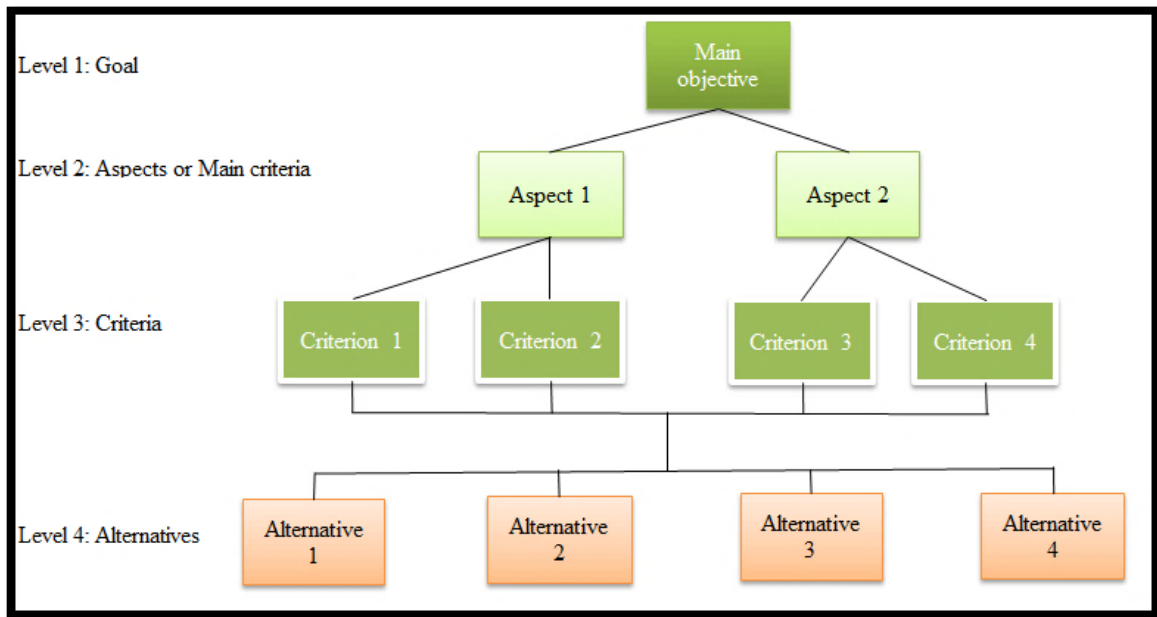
Level 1: Goal

Main objective

Level 2: Aspects or Main criteria

Aspect 1

Aspect 2

Level 3: Criteria

Criterion 1

Criterion 2

Criterion 3

Criterion 4

Level 4: Alternatives

Alternative 1

Alternative 2

Alternative 3

Alternative 4